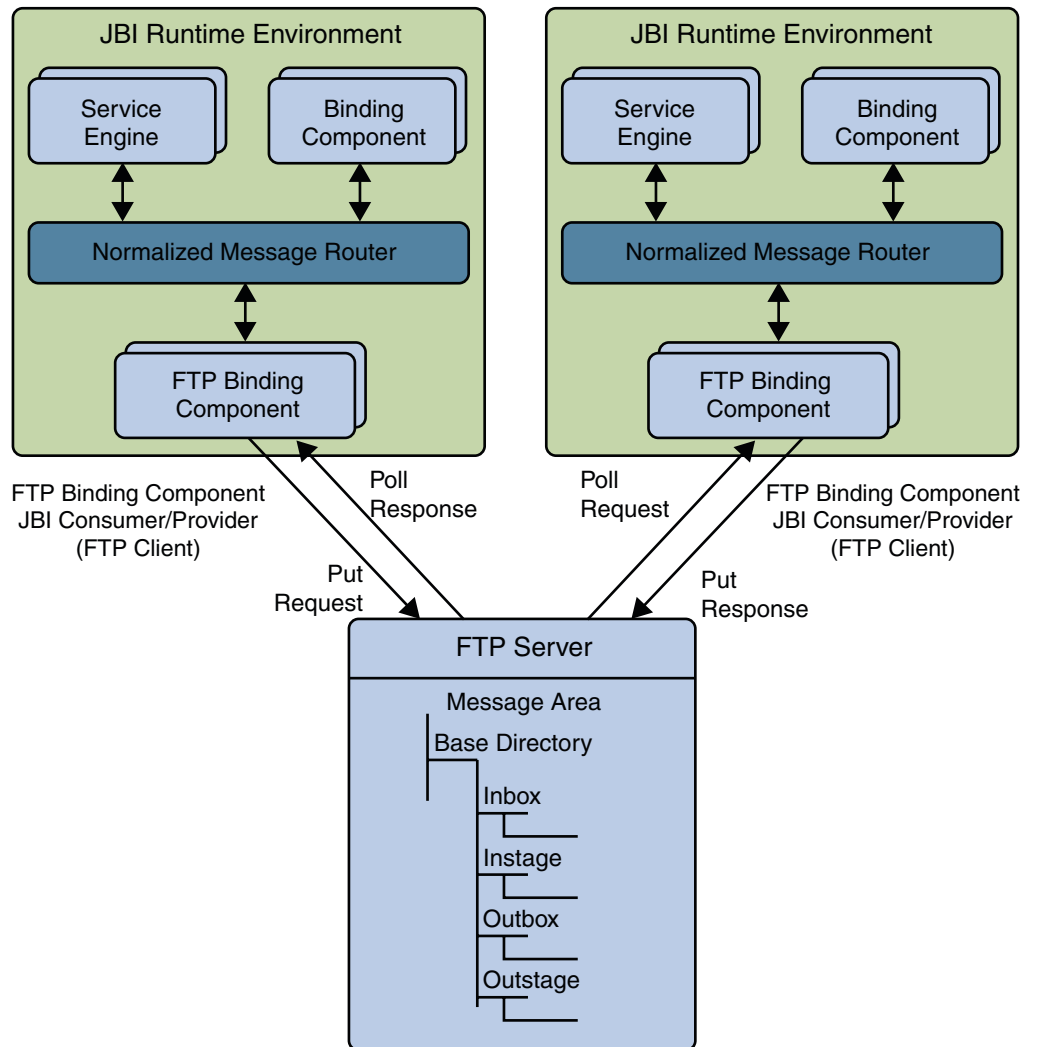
JBI Runtime Environment

Service Engine

Binding Component

Normalized Message Router

FTP Binding Component

JBI Runtime Environment

Service Engine

Binding Component

Normalized Message Router

FTP Binding Component

FTP Binding Component JBI Consumer/Provider (FTP Client)

Poll Response

Put Request

Poll Request

FTP Binding Component JBI Consumer/Provider (FTP Client)

Put Response

FTP Server

Message Area

Base Directory

Inbox

Instage

Outbox

Outstage